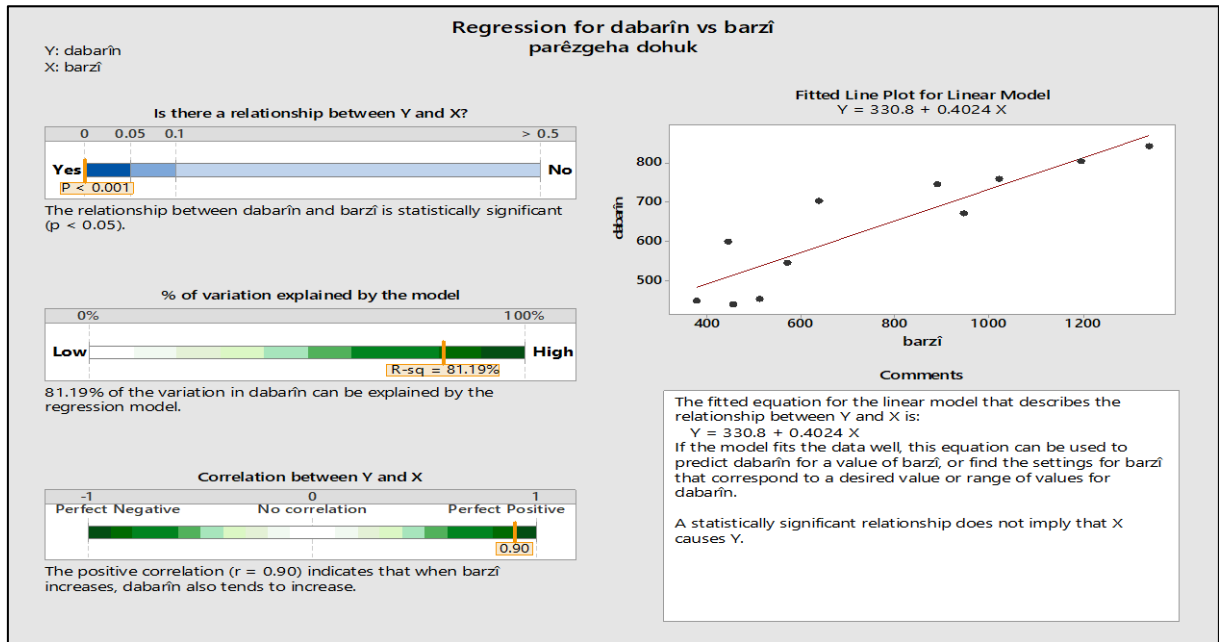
Regression for dabarîn vs barzî
parêzgeha dohuk

Y: dabarîn
X: barzî

Is there a relationship between Y and X?

0 0.05 0.1 > 0.5

Yes No

P < 0.001

The relationship between dabarîn and barzî is statistically significant (p < 0.05).

% of variation explained by the model

0% 100%

Low High

R-sq = 81.19%

81.19% of the variation in dabarîn can be explained by the regression model.

Correlation between Y and X

-1 0 1

Perfect Negative No correlation Perfect Positive

0.90

The positive correlation (r = 0.90) indicates that when barzî increases, dabarîn also tends to increase.

Fitted Line Plot for Linear Model
Y = 330.8 + 0.4024 X

dabarîn

800
700
600
500

400 600 800 1000 1200

barzî

Comments

The fitted equation for the linear model that describes the relationship between Y and X is:
Y = 330.8 + 0.4024 X
If the model fits the data well, this equation can be used to predict dabarîn for a value of barzî, or find the settings for barzî that correspond to a desired value or range of values for dabarîn.

A statistically significant relationship does not imply that X causes Y.